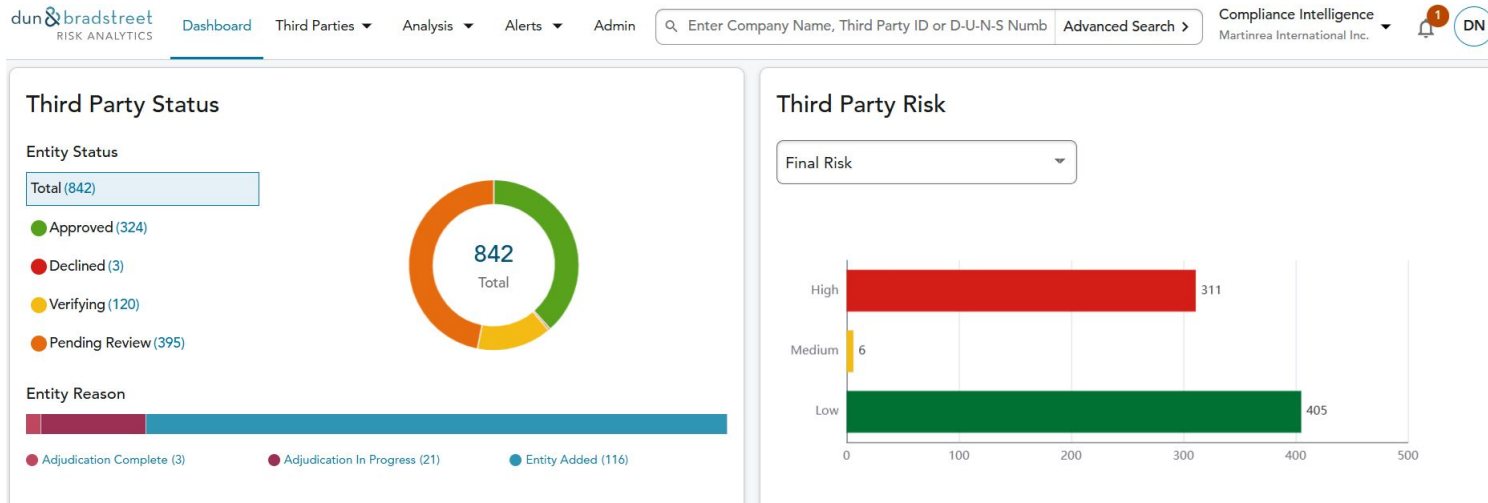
dun&bradstreet
RISK ANALYTICS

Dashboard
Third Parties
Analysis
Alerts
Admin
Enter Company Name, Third Party ID or D-U-N-S Numb
Advanced Search >
Compliance Intelligence
Martinrea International Inc.
1
DN

Third Party Status

Entity Status

Total (842)
Approved (324)
Declined (3)
Verifying (120)
Pending Review (395)

842
Total

Entity Reason

Adjudication Complete (3)
Adjudication In Progress (21)
Entity Added (116)

Third Party Risk

Final Risk

High
Medium
Low
311
6
405
0
100
200
300
400
500